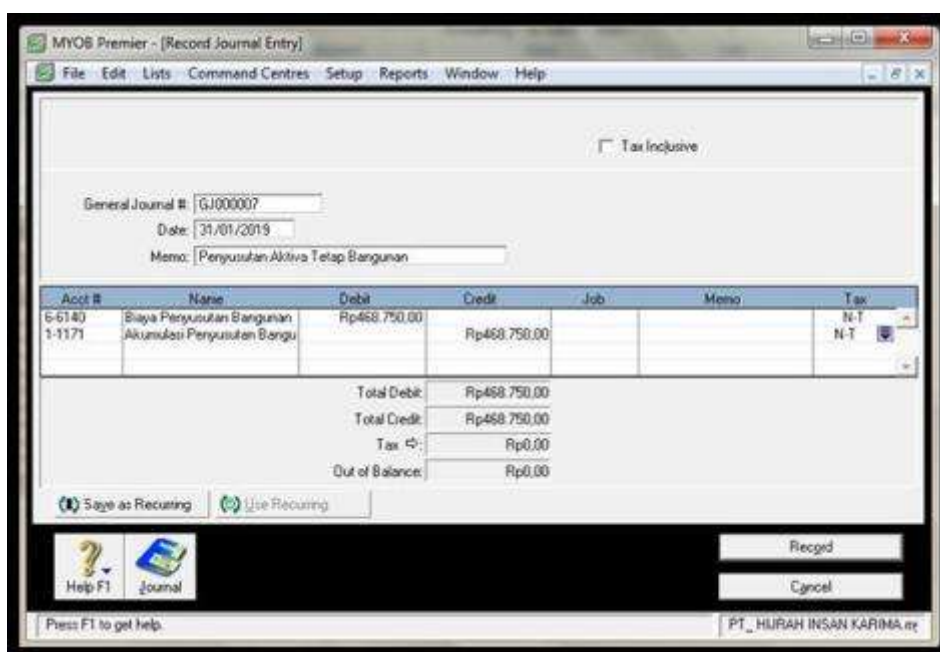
MYOB Premier - [Record Journal Entry]

File Edit Lists Command Centres Setup Reports Window Help

Tax Inclusive

General Journal #: GJ000007

Date: 31/01/2019

Memo: Penyusutan Aktiva Tetap Bangunan

| Acct # | Name | Debit | Credit | Job | Memo | Tax |
|---|---|---|---|---|---|---|
| 6-6140 | Biaya Penyusutan Bangunan | Rp468.750,00 | | | | N-T |
| 1-1171 | Akumulasi Penyusutan Bangu | | Rp468.750,00 | | | N-T |

Total Debit: Rp468.750,00

Total Credit: Rp468.750,00

Tax: Rp0,00

Out of Balance: Rp0,00

Save as Recurring

Use Recurring

Help F1

Journal

Record

Cancel

Press F1 to get help.

PT_ HIJRAH INSAN KARIMA.my